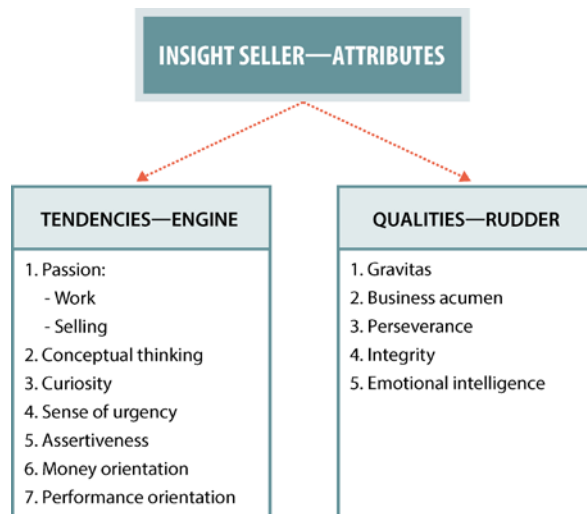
INSIGHT SELLER—ATTRIBUTES

TENDENCIES—ENGINE

1. Passion:
- Work
- Selling
2. Conceptual thinking
3. Curiosity
4. Sense of urgency
5. Assertiveness
6. Money orientation
7. Performance orientation

QUALITIES—RUDDER

1. Gravitas
2. Business acumen
3. Perseverance
4. Integrity
5. Emotional intelligence